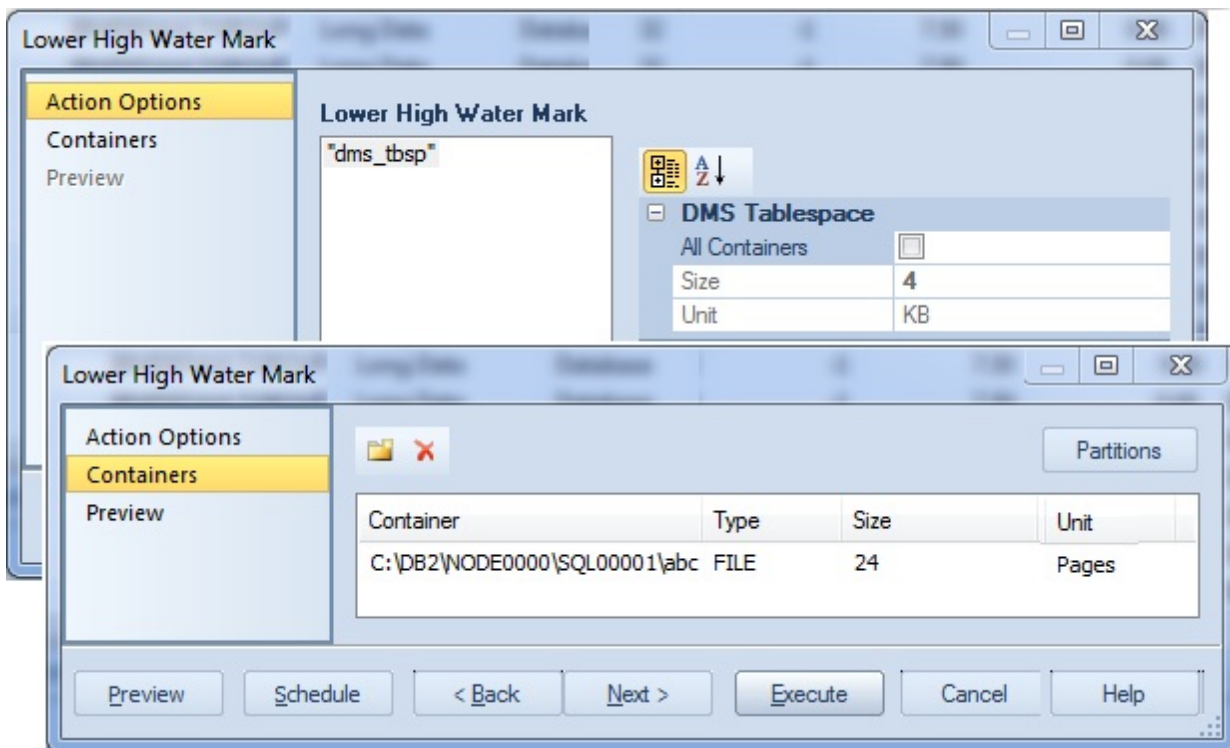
Lower High Water Mark

Action Options
Containers
Preview

Lower High Water Mark

"dms_tbsp"

DMS Tablespace

| | |
|---|---|
| All Containers | |
| Size | 4 |
| Unit | KB |

Lower High Water Mark

Action Options
Containers
Preview

Partitions

| Container | Type | Size | Unit |
|---|---|---|---|
| C:\DB2\NODE0000\SQL00001\abc | FILE | 24 | Pages |

Preview
Schedule
< Back
Next >
Execute
Cancel
Help